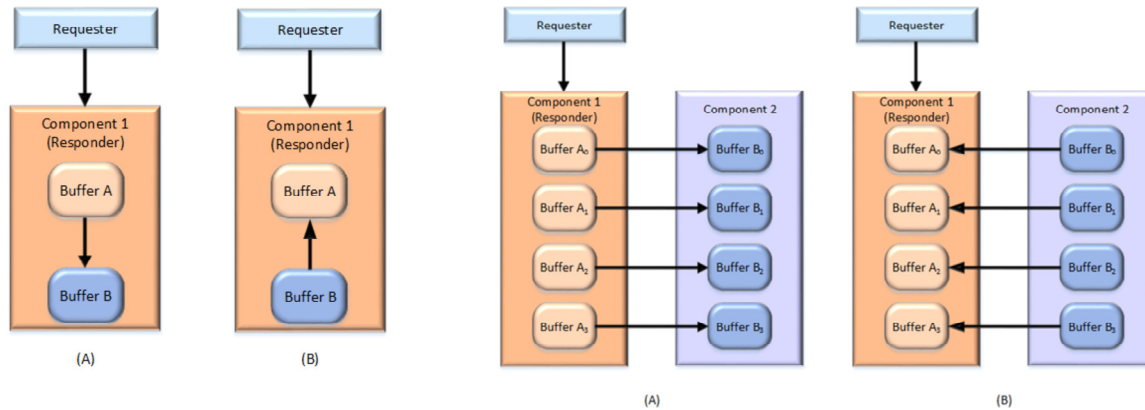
Requester

Component 1
(Responder)

Buffer A

Buffer B

(A)

Requester

Component 1
(Responder)

Buffer A

Buffer B

(B)

Requester

Component 1
(Responder)

Buffer $A_0$

Buffer $A_1$

Buffer $A_2$

Buffer $A_3$

Component 2

Buffer $B_0$

Buffer $B_1$

Buffer $B_2$

Buffer $B_3$

(A)

Requester

Component 1
(Responder)

Buffer $A_0$

Buffer $A_1$

Buffer $A_2$

Buffer $A_3$

Component 2

Buffer $B_0$

Buffer $B_1$

Buffer $B_2$

Buffer $B_3$

(B)